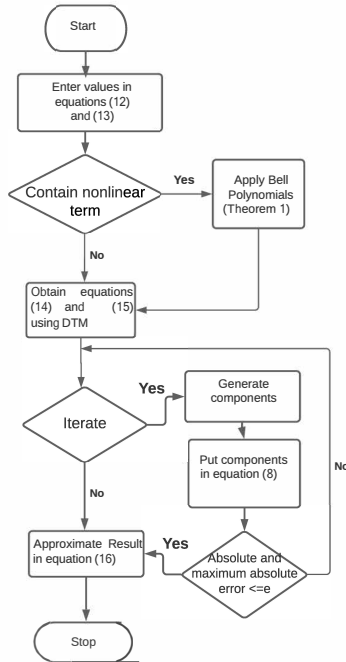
Start

Enter values in equations (12) and (13)

Contain nonlinear term

Yes

Apply Bell Polynomials (Theorem 1)

No

Obtain equations (14) and (15) using DTM

Iterate

Yes

Generate components

Put components in equation (8)

No

No

Approximate Result in equation (16)

Yes

Absolute and maximum absolute error <=e

Stop